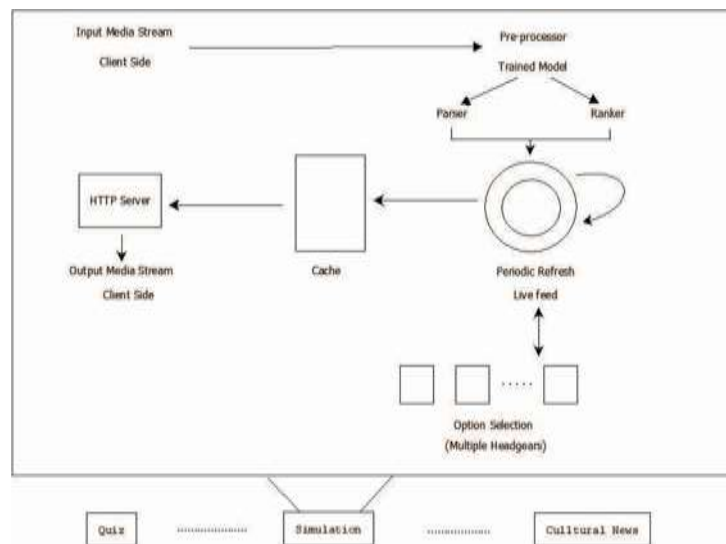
Input Media Stream

Client Side

Pre-processor

Trained Model

Parser

Ranker

HTTP Server

Cache

Output Media Stream

Client Side

Periodic Refresh

Live feed

Option Selection

(Multiple Headgears)

Quiz

Simulation

Cultural News